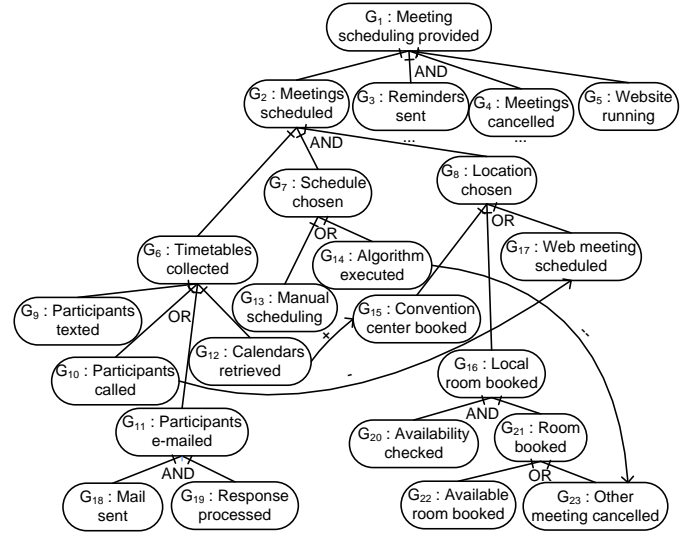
$G_1$ : Meeting scheduling provided

AND

$G_2$ : Meetings scheduled

$G_3$ : Reminders sent

$G_4$ : Meetings cancelled

$G_5$ : Website running

...

...

AND

$G_7$ : Schedule chosen

$G_8$ : Location chosen

OR

OR

$G_6$ : Timetables collected

$G_{14}$ : Algorithm executed

$G_{17}$ : Web meeting scheduled

$G_9$ : Participants texted

$G_{13}$ : Manual scheduling

$G_{15}$ : Convention center booked

OR

$G_{12}$ : Calendars retrieved

$G_{10}$ : Participants called

×

-

-

$G_{16}$ : Local room booked

$G_{11}$ : Participants e-mailed

AND

$G_{20}$ : Availability checked

$G_{21}$ : Room booked

AND

OR

$G_{18}$ : Mail sent

$G_{19}$ : Response processed

$G_{22}$ : Available room booked

$G_{23}$ : Other meeting cancelled